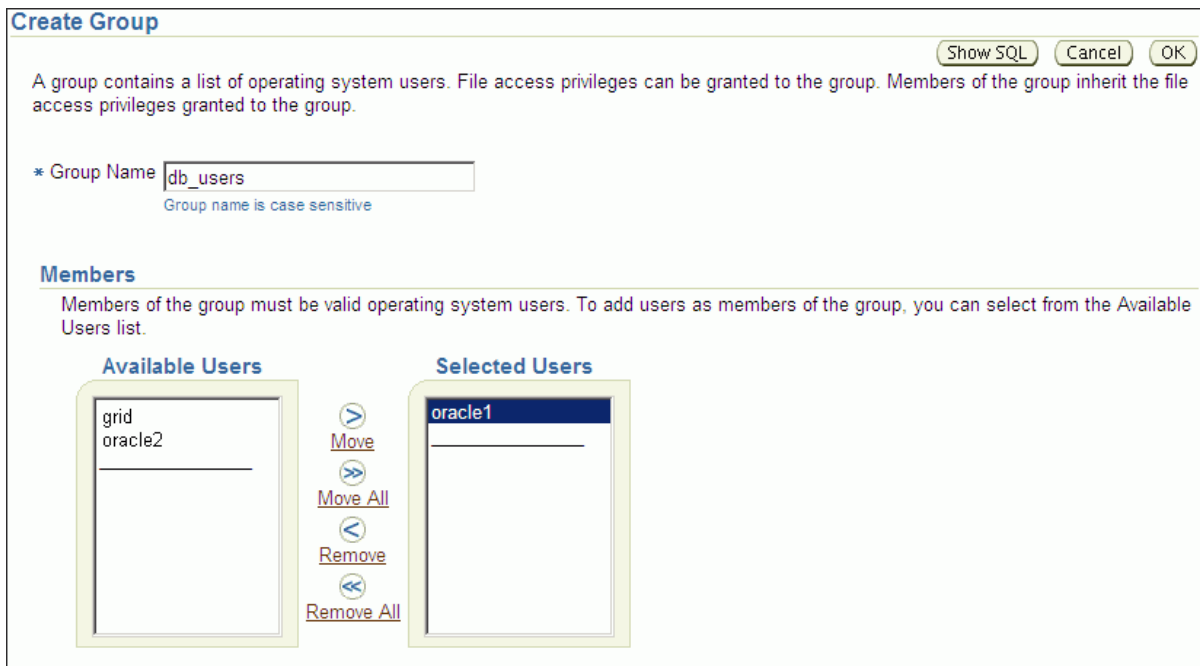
Create Group

Show SQL Cancel OK

A group contains a list of operating system users. File access privileges can be granted to the group. Members of the group inherit the file access privileges granted to the group.

* Group Name db_users
Group name is case sensitive

Members

Members of the group must be valid operating system users. To add users as members of the group, you can select from the Available Users list.

Available Users
grid
oracle2

Move
Move All
Remove
Remove All

Selected Users
oracle1